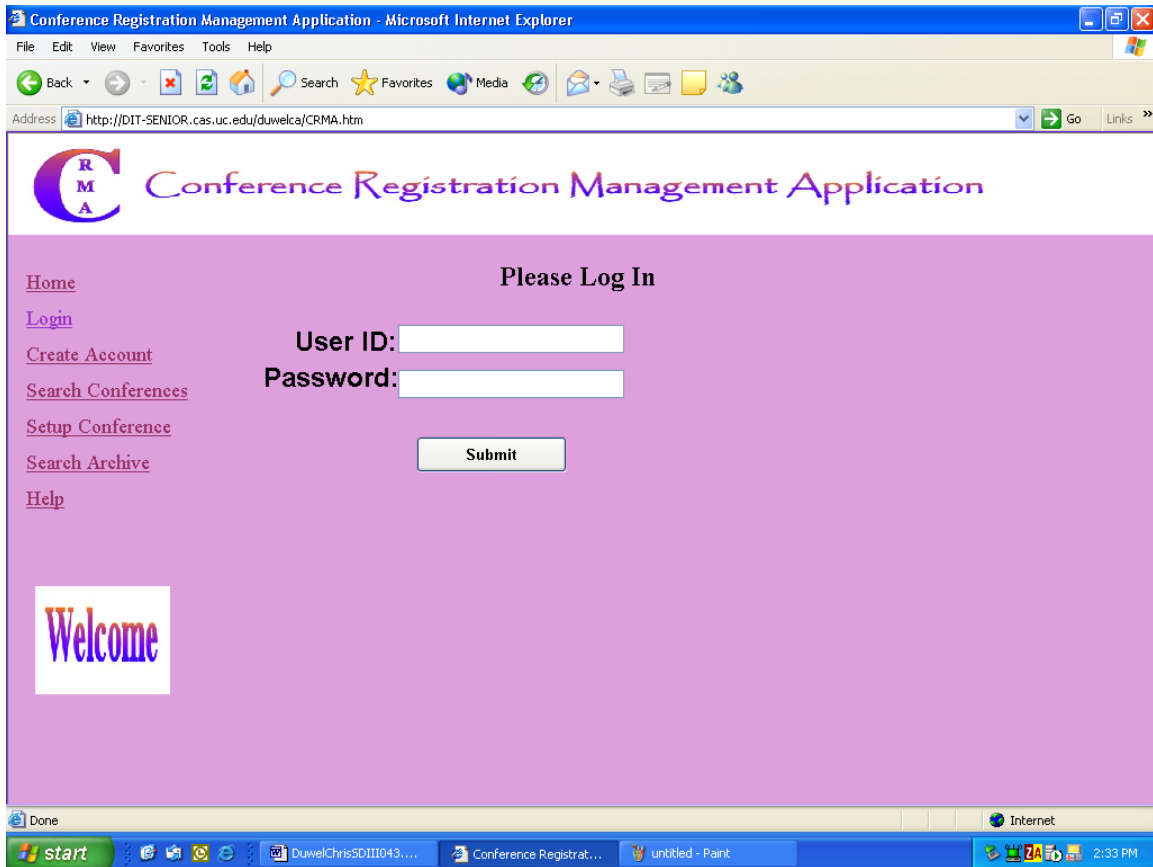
Conference Registration Management Application - Microsoft Internet Explorer

File Edit View Favorites Tools Help

Back Search Favorites Media

Address http://DIT-SENIOR.cas.uc.edu/duwelca/CRMA.htm Go Links

C R M A Conference Registration Management Application

Home
Login
Create Account
Search Conferences
Setup Conference
Search Archive
Help

Please Log In

User ID:
Password:

Submit

Welcome

Done Internet

start DuwelChrisSDIII043.... Conference Registrat... untitled - Paint 2:33 PM